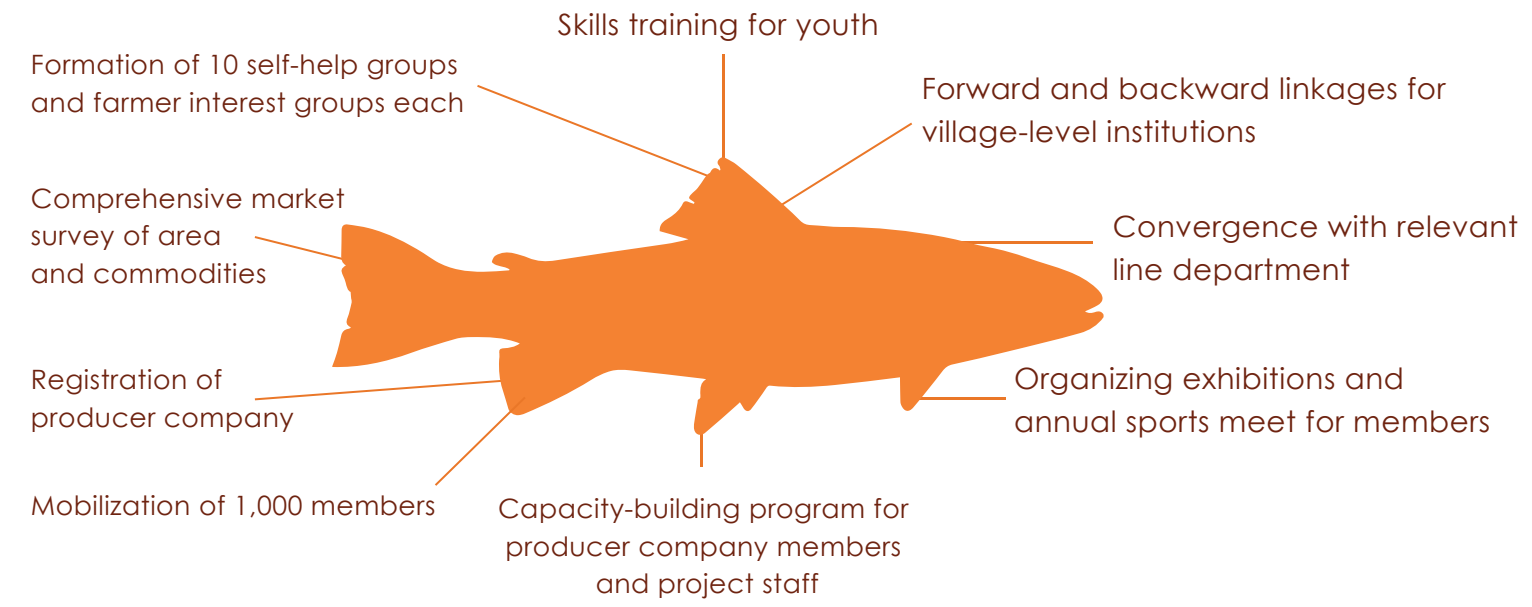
Skills training for youth

Formation of 10 self-help groups and farmer interest groups each

Forward and backward linkages for village-level institutions

Comprehensive market survey of area and commodities

Convergence with relevant line department

Registration of producer company

Organizing exhibitions and annual sports meet for members

Mobilization of 1,000 members

Capacity-building program for producer company members and project staff